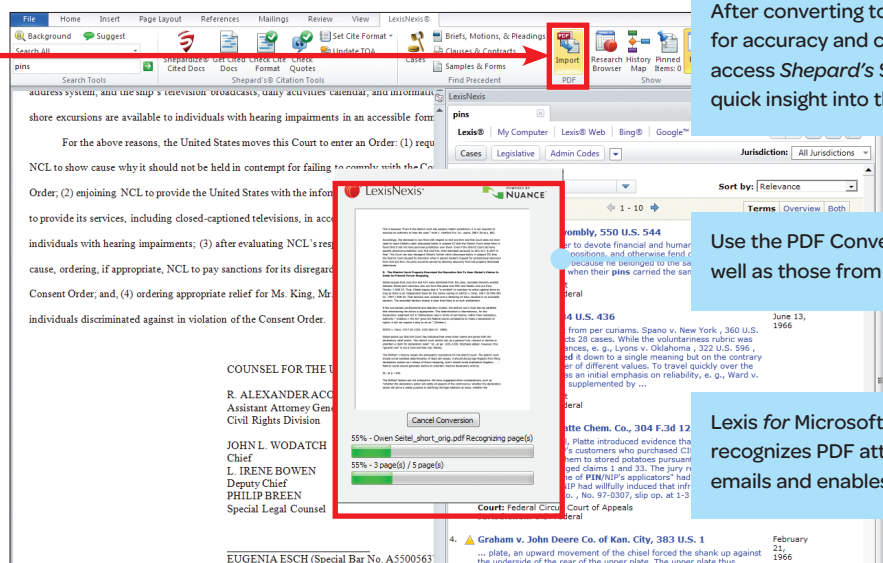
File Home Insert Page Layout References Mailings Review View LexisNexis®

Background Suggest

Search All

pins

Search Tools

Shepardize® Cited Docs Get Cited Docs Check Cite Format Check Quotes

Set Cite Format Update TOA

Shepard's® Citation Tools

Cases

Briefs, Motions, & Pleadings

Clauses & Contracts

Samples & Forms

Find Precedent

Import PDF

Research Browser History Map Pinned Items: 0

Show

After converting to for accuracy and c access Shepard's S quick insight into th

address system, and the ship's television broadcasts, daily activities calendar, and informatio

shore excursions are available to individuals with hearing impairments in an accessible form

For the above reasons, the United States moves this Court to enter an Order: (1) requ NCL to show cause why it should not be held in contempt for failing to comply with the Co Order; (2) enjoining NCL to provide the United States with the infor to provide its services, including closed-captioned televisions, in acc individuals with hearing impairments; (3) after evaluating NCL's resp cause, ordering, if appropriate, NCL to pay sanctions for its disregard Consent Order; and, (4) ordering appropriate relief for Ms. King, Mr. individuals discriminated against in violation of the Consent Order.

COUNSEL FOR THE U

R. ALEXANDER ACO
Assistant Attorney Gene
Civil Rights Division

JOHN L. WODATCH
Chief
L. IRENE BOWEN
Deputy Chief
PHILIP BREEN
Special Legal Counsel

EUGENIA ESCH (Special Bar No. A5500563

LexisNexis

pins

Lexis® My Computer Lexis® Web Bing® Google™

Cases Legislative Admin Codes

Jurisdiction: All Jurisdictions

Sort by: Relevance

1 - 10

Terms Overview Both

LexisNexis® POWERED BY NUANCE®

Cancel Conversion

55% - Owen Seitel_short_orig.pdf Recognizing page(s)

55% - 3 page(s) / 5 page(s)

yombly, 550 U.S. 544

er to devote financial and human positions, and otherwise fend o because he belonged to the sa when their pins carried the sam

ederal

4 U.S. 436

from per curiams. Spano v. New York , 360 U.S. cts 28 cases. While the voluntariness rubric was ances, e. g., Lyons v. Oklahoma , 322 U.S. 596 , ed it down to a single meaning but on the contrary er of different values. To travel quickly over the as an initial emphasis on reliability, e. g., Ward v. supplemented by ...

June 13, 1966

Use the PDF Conve well as those from

latte Chem. Co., 304 F.3d 12

, Platte introduced evidence tha 's customers who purchased CI hem to stored potatoes pursuant ged claims 1 and 33. The jury re e of PIN/NIP's applicants" had IP had willfully induced that infri e, No. 97-0307, slip op. at 1-3

Court: Federal Circuit Court of Appeals
ederal

Lexis for Microsoft recognizes PDF att emails and enables

4. Gruham v. John Deere Co. of Kan. City, 383 U.S. 1

... plate, an upward movement of the chisel forced the shank up against the underside of the rear of the upper plate. The upper plate thus

February 21, 1966